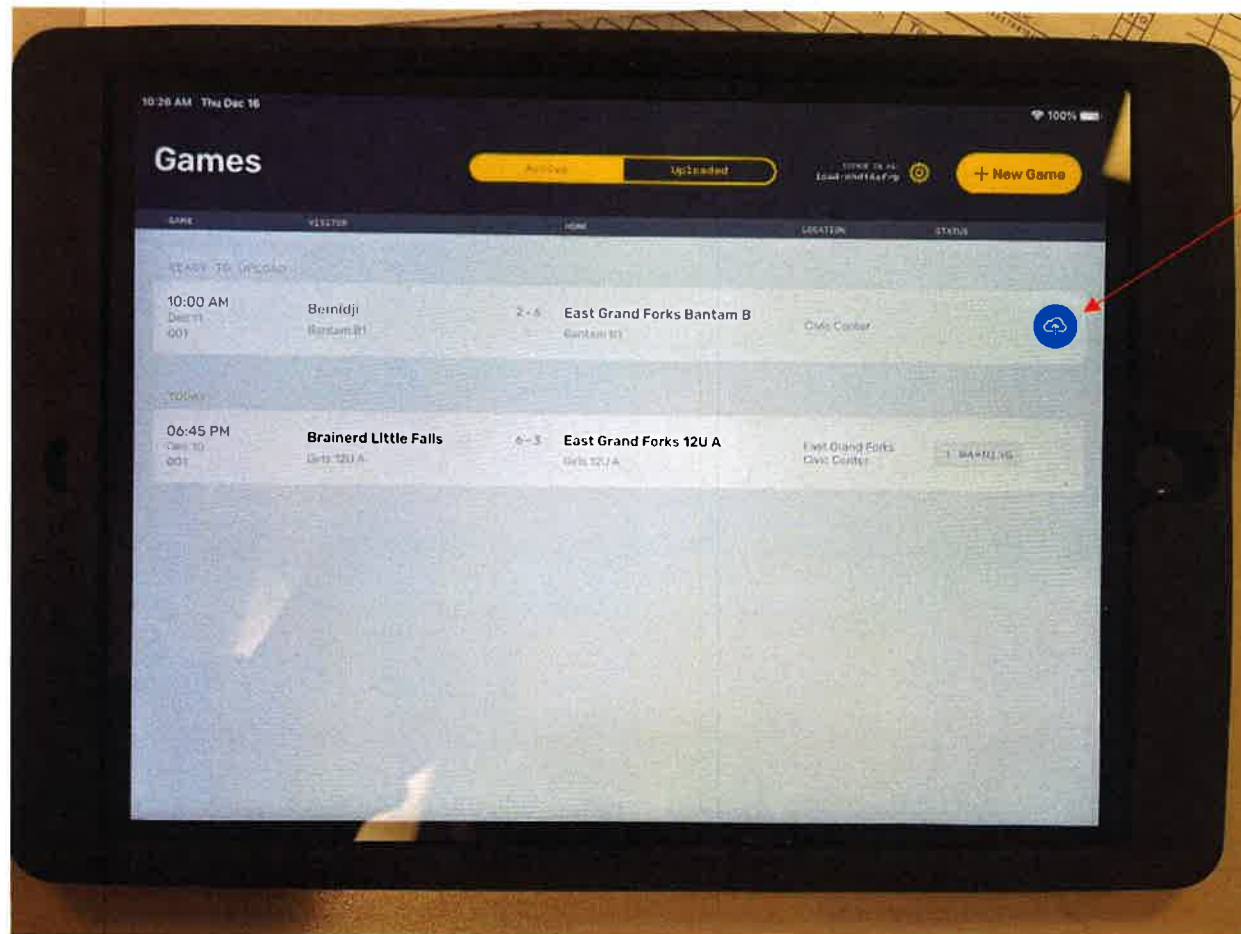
10:20 AM Thu Dec 16

100%

Games

Active | Uploaded

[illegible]

+ New Game

GAME | VISITOR | HOME | LOCATION | STATUS

READY TO UPLOAD

10:00 AM
Dec 11
001

Bemidji
Bantam B1

2 - 6

East Grand Forks Bantam B
Bantam B1

Civic Center

TODAY

06:45 PM
Dec 10
001

Brainerd Little Falls
Girls 12U A

6 - 3

East Grand Forks 12U A
Girls 12U A

East Grand Forks
Civic Center

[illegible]